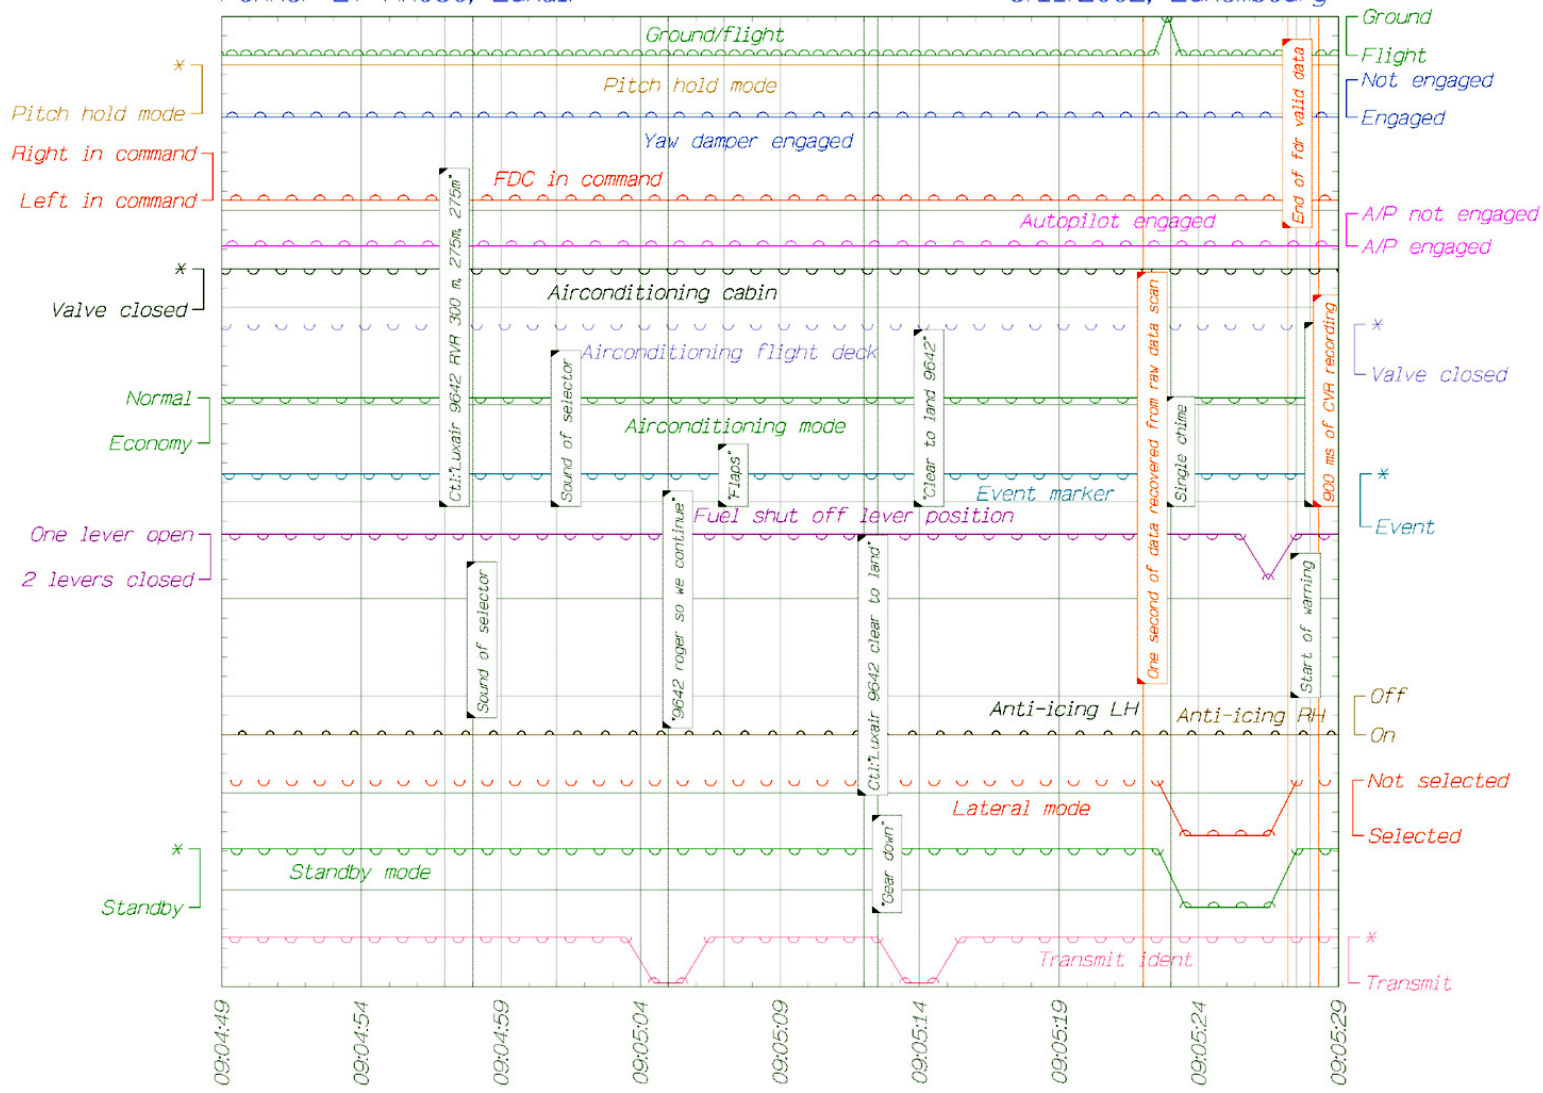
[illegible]

Ground/flight
Pitch hold mode
Yaw damper engaged
FDC in command
Autopilot engaged
Airconditioning cabin
Airconditioning flight deck
Airconditioning mode
Event marker
Fuel shut off lever position
Anti-icing LH
Anti-icing RH
Lateral mode
Standby mode
Transmit ident

Ground
Flight
Not engaged
Engaged
A/P not engaged
A/P engaged
*
Valve closed
*
Event
Off
On
Not selected
Selected
*
Transmit

*
Pitch hold mode
Right in command
Left in command
*
Valve closed
Normal
Economy
One lever open
2 levers closed
*
Standby

Ct:'Luxair 9642 RVR 300 m, 275m, 275m'
Sound of selector
Sound of selector
'9642 roger so we continue'
'Flaps'
Ct:'Luxair 9642 clear to land'
'Clear to land 9642'
'Gear down'
One second of data recovered from raw data scan
Single chime
Start of warning
End of for valid data
900 ms of CVR recording

09:04:49
09:04:54
09:04:59
09:05:04
09:05:09
09:05:14
09:05:19
09:05:24
09:05:29